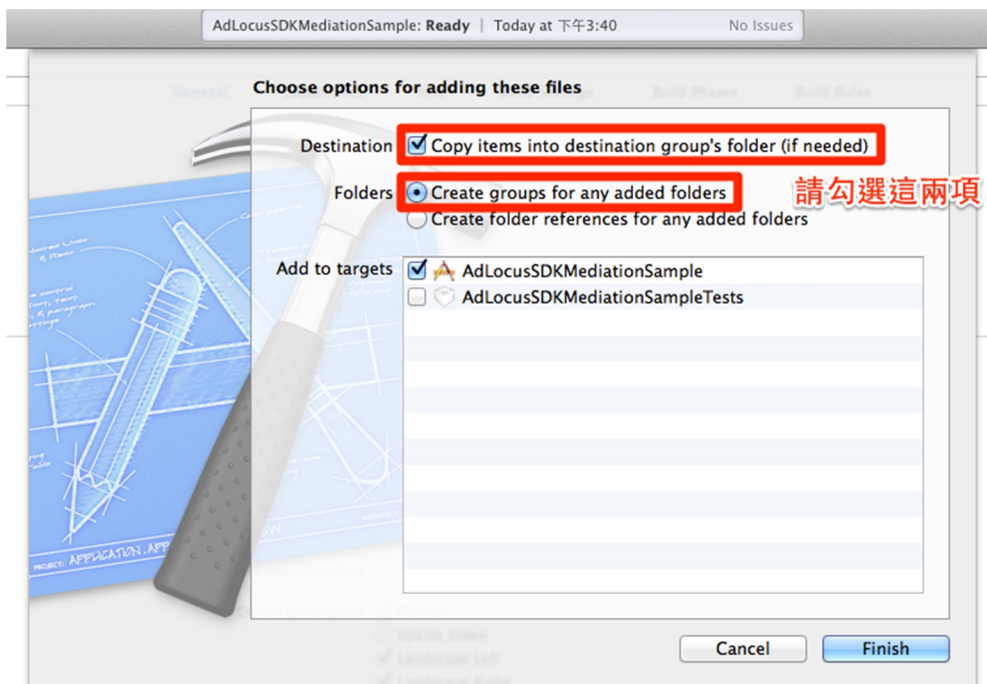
AdLocusSDKMediationSample: **Ready** | Today at 下午3:40 No Issues

Choose options for adding these files

Destination ☑ Copy items into destination group's folder (if needed)

Folders ◉ Create groups for any added folders

○ Create folder references for any added folders

請勾選這兩項

Add to targets ☑ AdLocusSDKMediationSample

☐ AdLocusSDKMediationSampleTests

Upside Down

Landscape Left

Cancel

Finish